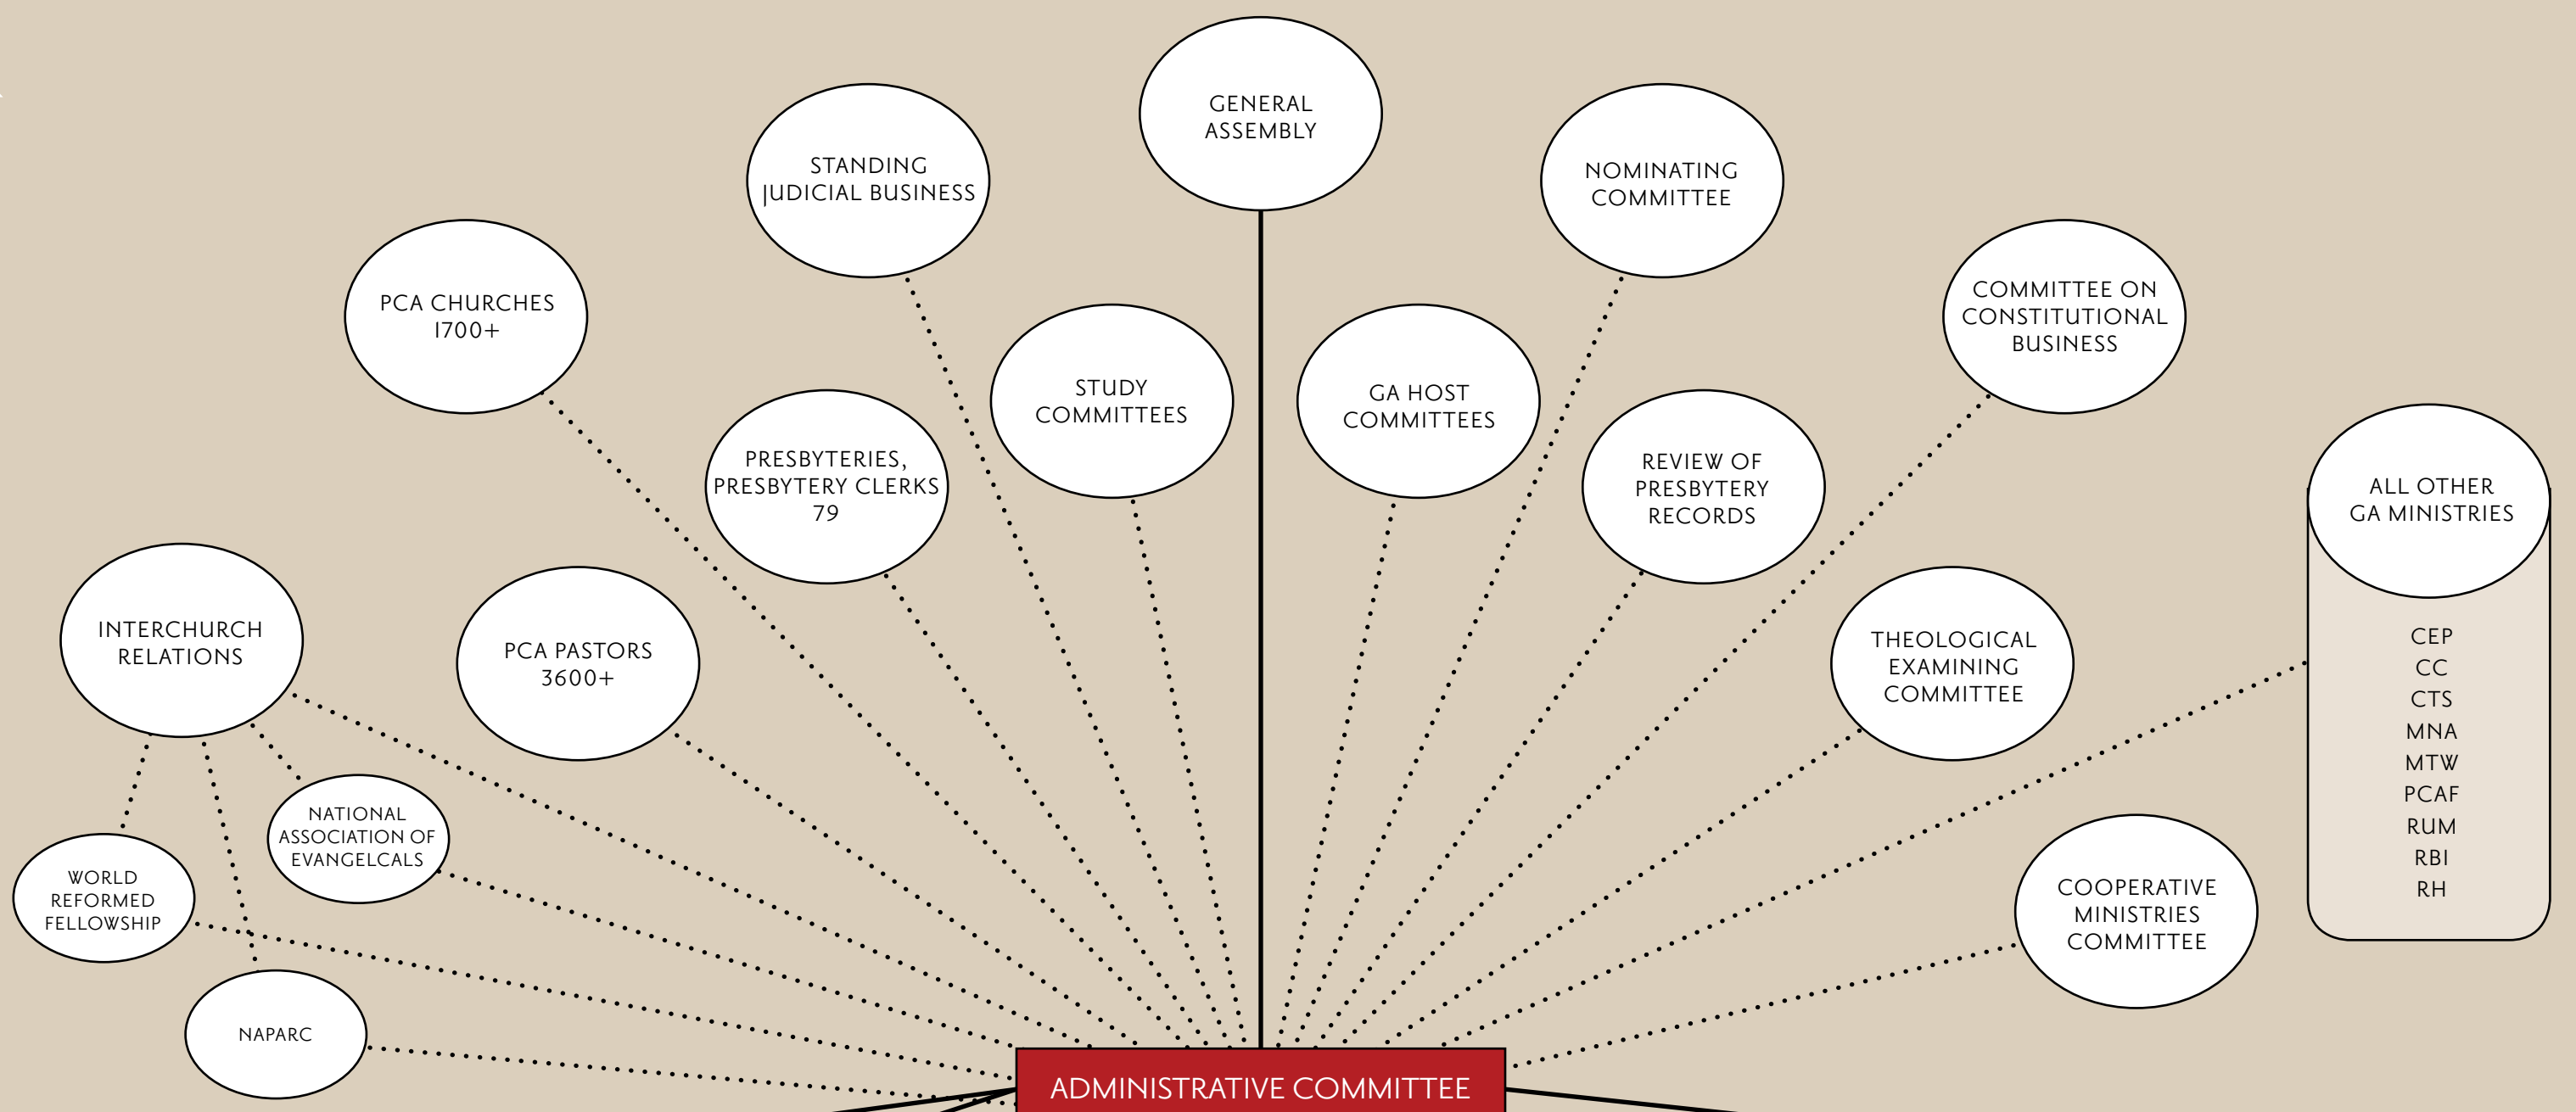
GENERAL ASSEMBLY

STANDING JUDICIAL BUSINESS

NOMINATING COMMITTEE

PCA CHURCHES 1700+

COMMITTEE ON CONSTITUTIONAL BUSINESS

STUDY COMMITTEES

GA HOST COMMITTEES

PRESBYTERIES, PRESBYTERY CLERKS 79

REVIEW OF PRESBYTERY RECORDS

ALL OTHER GA MINISTRIES

CEP
CC
CTS
MNA
MTW
PCAF
RUM
RBI
RH

INTERCHURCH RELATIONS

PCA PASTORS 3600+

THEOLOGICAL EXAMINING COMMITTEE

NATIONAL ASSOCIATION OF EVANGELCALS

WORLD REFORMED FELLOWSHIP

COOPERATIVE MINISTRIES COMMITTEE

NAPARC

ADMINISTRATIVE COMMITTEE